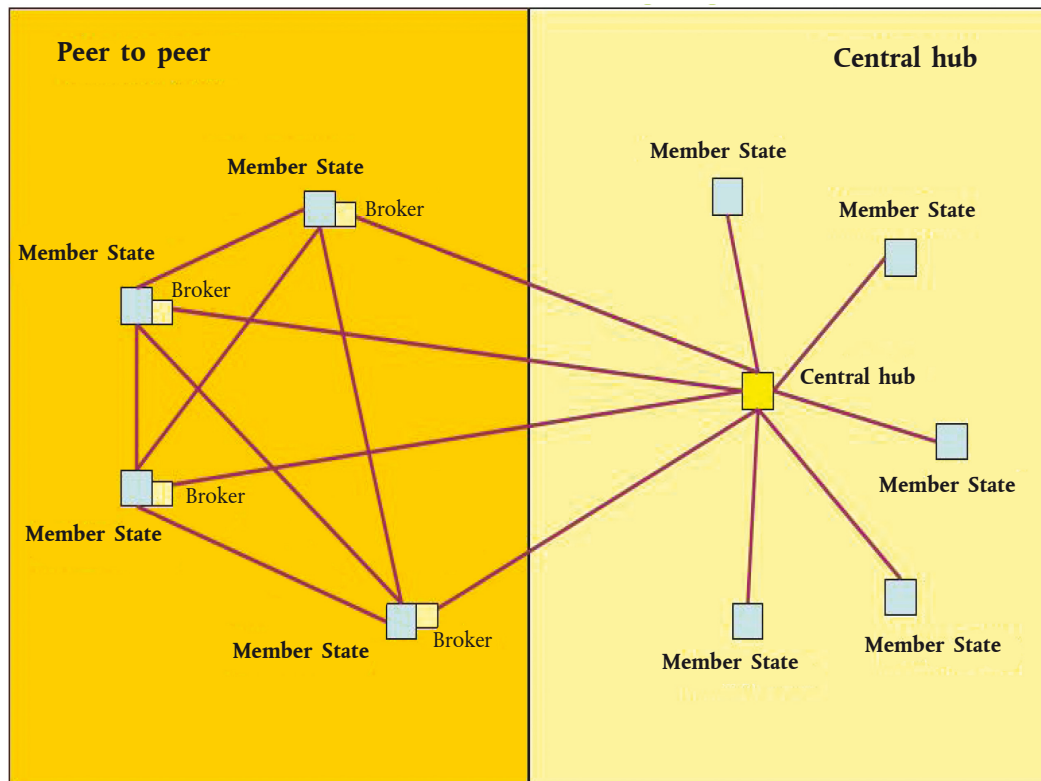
Peer to peer

Central hub

Member State
Broker

Member State
Broker

Member State
Broker

Member State

Member State
Broker

Member State

Member State

Central hub

Member State

Member State

Member State

Member State